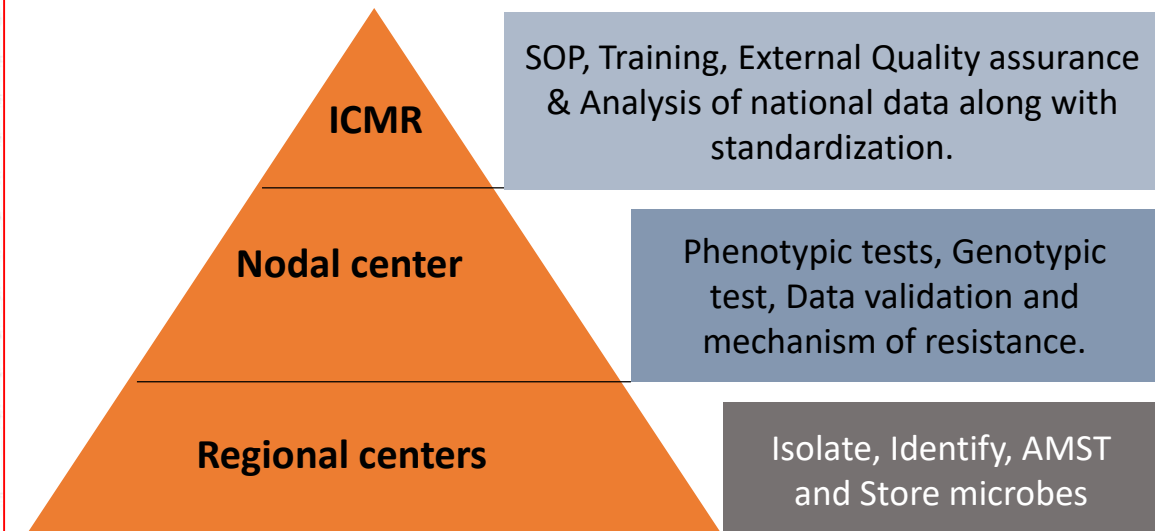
ICMR

SOP, Training, External Quality assurance & Analysis of national data along with standardization.

Nodal center

Phenotypic tests, Genotypic test, Data validation and mechanism of resistance.

Regional centers

Isolate, Identify, AMST and Store microbes